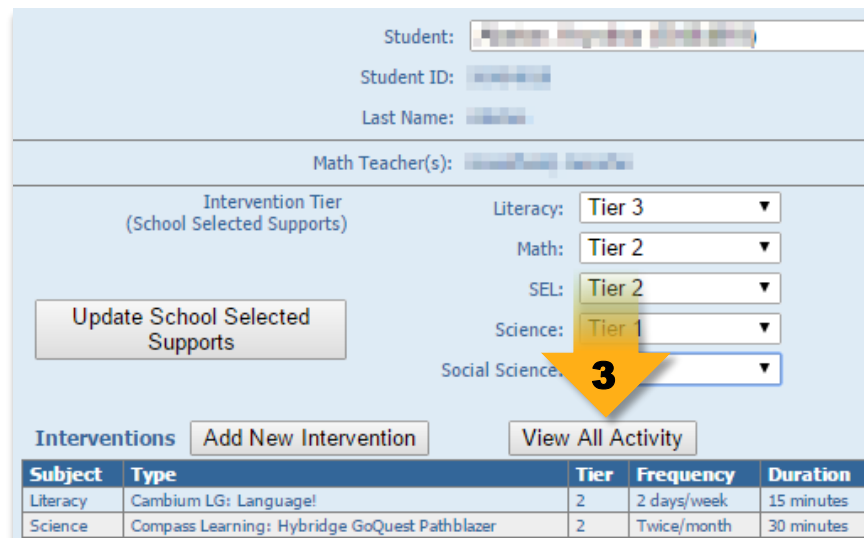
Student: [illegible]

Student ID: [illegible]

Last Name: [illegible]

Math Teacher(s): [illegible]

Intervention Tier
(School Selected Supports)

Literacy: Tier 3 ▼

Math: Tier 2 ▼

SEL: Tier 2 ▼

Science: Tier 1 ▼

Social Science: ▼

Update School Selected Supports

3

Interventions Add New Intervention View All Activity

| Subject | Type | Tier | Frequency | Duration |
|---|---|---|---|---|
| Literacy | Cambium LG: Language! | 2 | 2 days/week | 15 minutes |
| Science | Compass Learning: Hybridge GoQuest Pathblazer | 2 | Twice/month | 30 minutes |